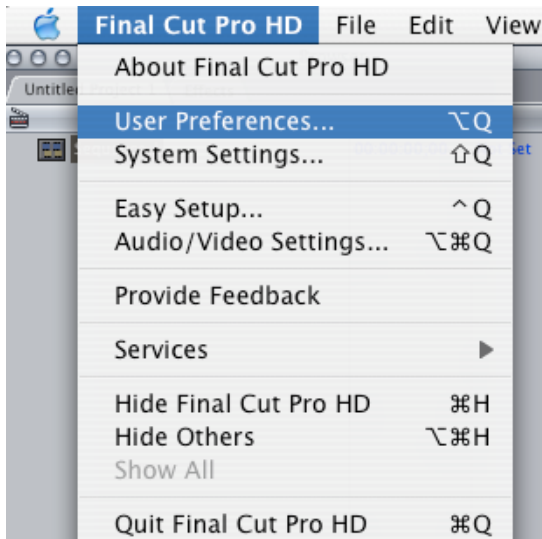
Final Cut Pro HD File Edit View

Untitle

About Final Cut Pro HD

User Preferences... ⌥Q
System Settings... ⇧Q

Easy Setup... ^Q
Audio/Video Settings... ⌥⌘Q

Provide Feedback

Services

Hide Final Cut Pro HD ⌘H
Hide Others ⌥⌘H
Show All

Quit Final Cut Pro HD ⌘Q